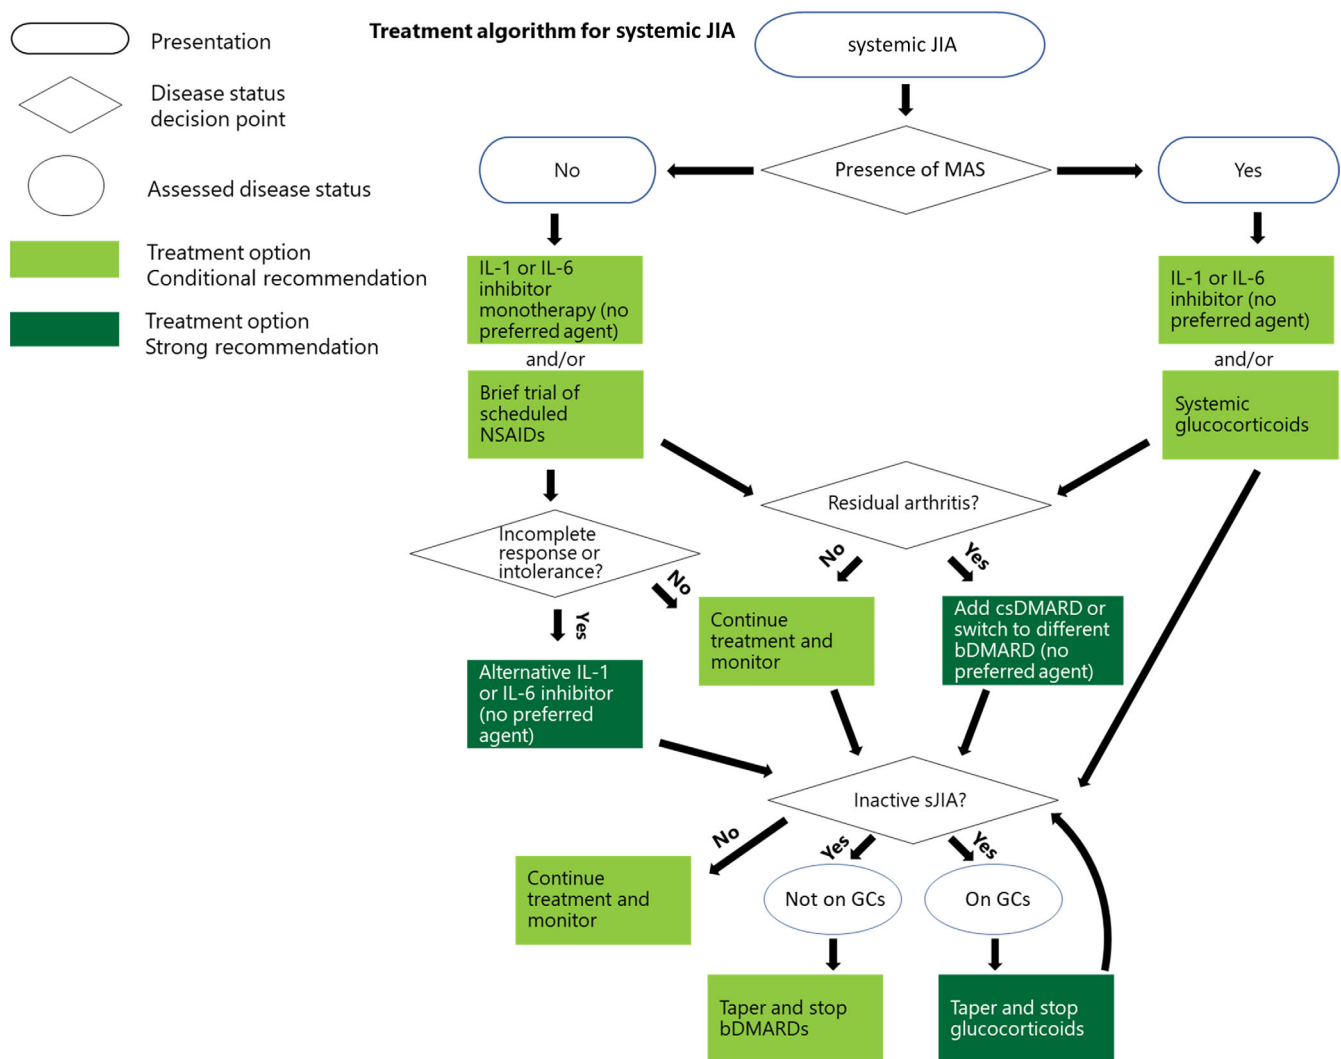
Presentation

Disease status decision point

Assessed disease status

Treatment option Conditional recommendation

Treatment option Strong recommendation

Treatment algorithm for systemic JIA

systemic JIA

Presence of MAS

No

Yes

IL-1 or IL-6 inhibitor monotherapy (no preferred agent)

and/or

Brief trial of scheduled NSAIDs

IL-1 or IL-6 inhibitor (no preferred agent)

and/or

Systemic glucocorticoids

Residual arthritis?

Incomplete response or intolerance?

No

Yes

No

Yes

Alternative IL-1 or IL-6 inhibitor (no preferred agent)

Continue treatment and monitor

Add csDMARD or switch to different bDMARD (no preferred agent)

Inactive sJIA?

No

Yes

Yes

Continue treatment and monitor

Not on GCs

On GCs

Taper and stop bDMARDs

Taper and stop glucocorticoids